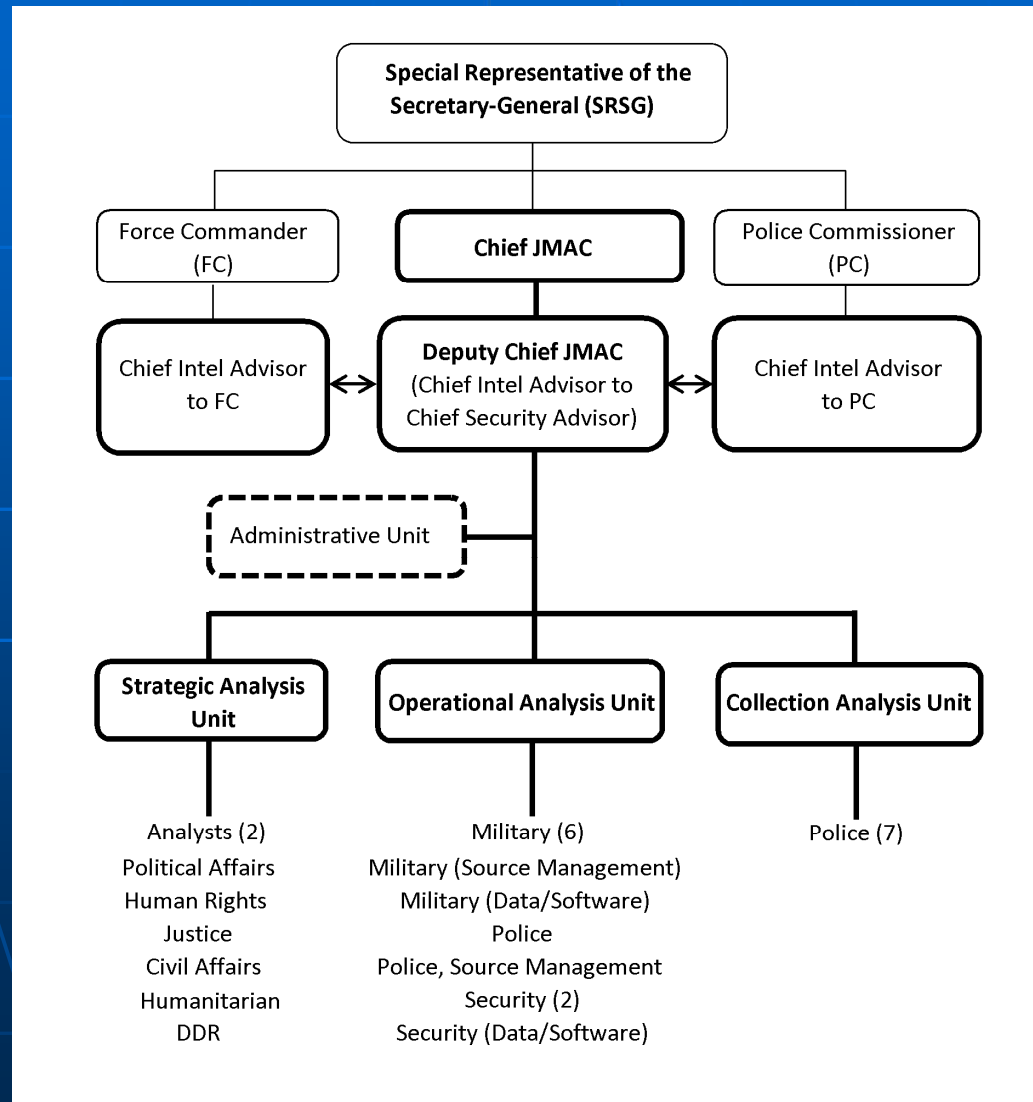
Special Representative of the Secretary-General (SRSG)

Force Commander (FC)

Chief JMAC

Police Commissioner (PC)

Chief Intel Advisor to FC

Deputy Chief JMAC (Chief Intel Advisor to Chief Security Advisor)

Chief Intel Advisor to PC

Administrative Unit

Strategic Analysis Unit

Operational Analysis Unit

Collection Analysis Unit

Analysts (2)
Political Affairs
Human Rights
Justice
Civil Affairs
Humanitarian
DDR

Military (6)
Military (Source Management)
Military (Data/Software)
Police
Police, Source Management
Security (2)
Security (Data/Software)

Police (7)